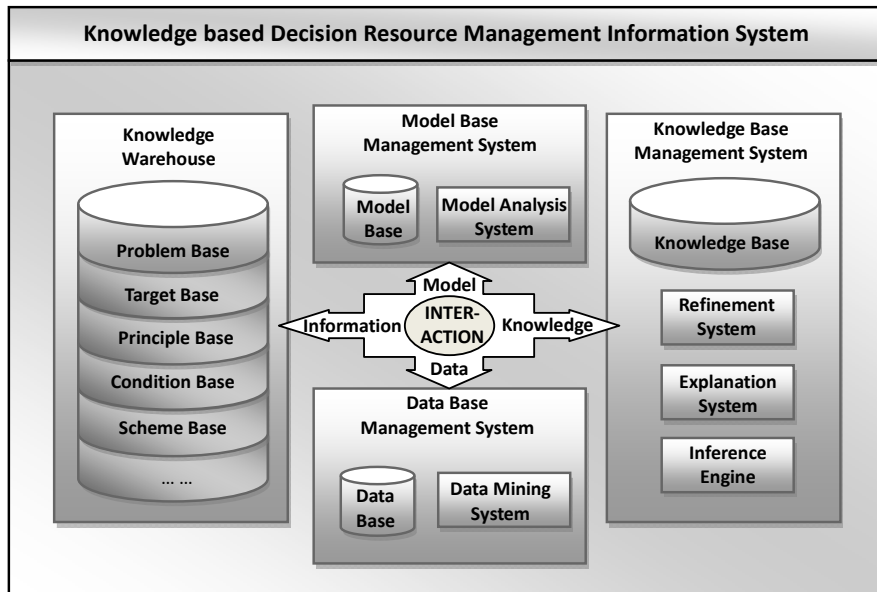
Knowledge based Decision Resource Management Information System

Knowledge Warehouse

Problem Base

Target Base

Principle Base

Condition Base

Scheme Base

… …

Model Base Management System

Model Base

Model Analysis System

Model

Information

INTER-ACTION

Knowledge

Data

Data Base Management System

Data Base

Data Mining System

Knowledge Base Management System

Knowledge Base

Refinement System

Explanation System

Inference Engine